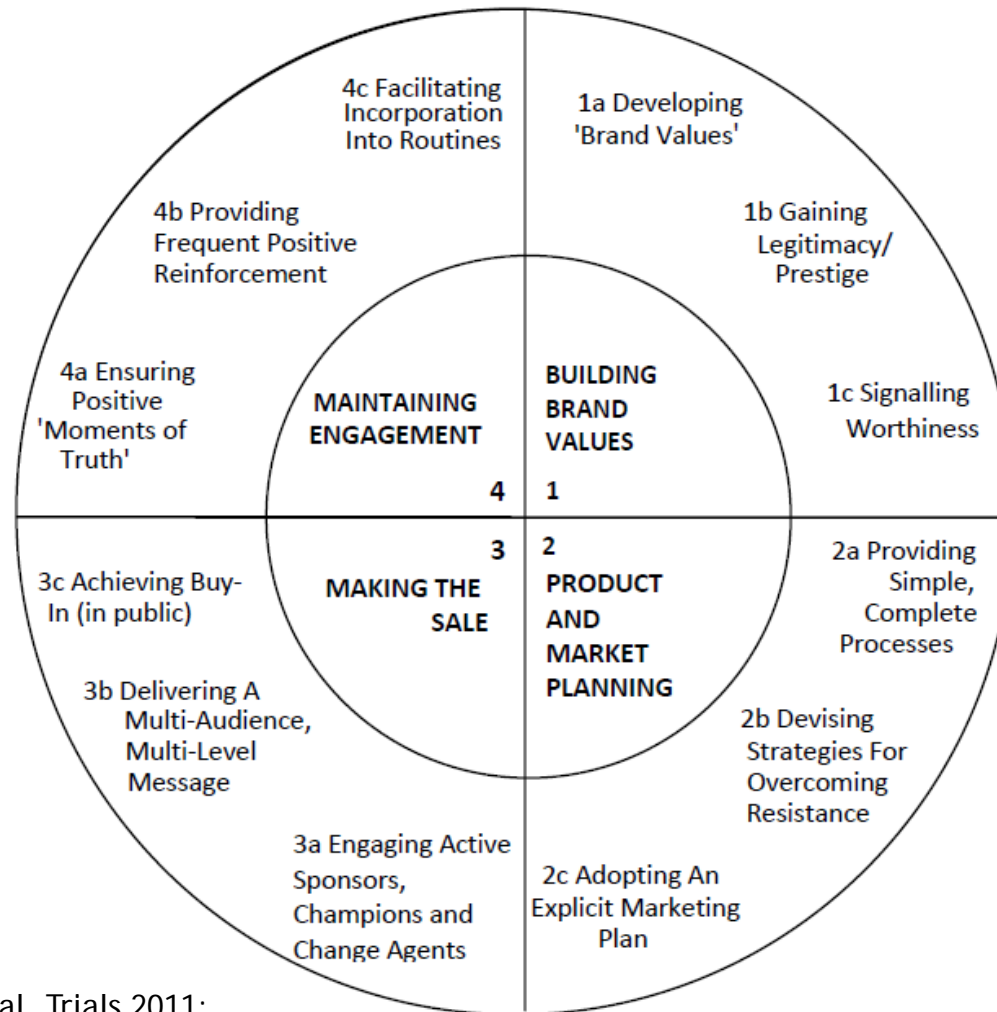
4c Facilitating Incorporation Into Routines

1a Developing 'Brand Values'

4b Providing Frequent Positive Reinforcement

1b Gaining Legitimacy/ Prestige

4a Ensuring Positive 'Moments of Truth'

MAINTAINING ENGAGEMENT

4

BUILDING BRAND VALUES

1

1c Signalling Worthiness

3

MAKING THE SALE

2

PRODUCT AND MARKET PLANNING

3c Achieving Buy-In (in public)

2a Providing Simple, Complete Processes

3b Delivering A Multi-Audience, Multi-Level Message

2b Devising Strategies For Overcoming Resistance

3a Engaging Active Sponsors, Champions and Change Agents

2c Adopting An Explicit Marketing Plan

al. Trials 2011;